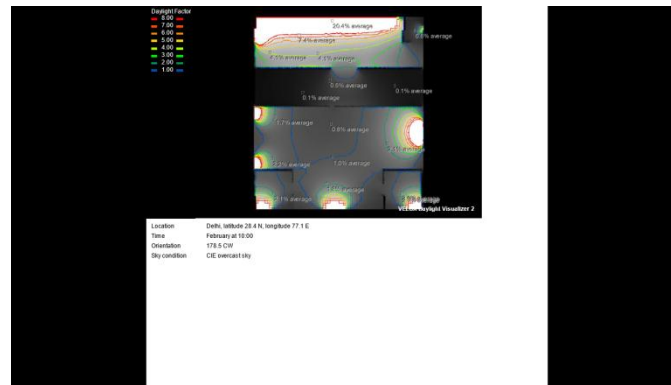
Daylight Factor
8.00
7.00
6.00
5.00
4.00
3.00
2.00
1.00

20.4% average
7.4% average
2.3% average
4.1% average
4.3% average
0.5% average
0.1% average
0.1% average
1.7% average
0.8% average
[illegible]% average
2.2% average
1.0% average
1.4% average
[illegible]% average
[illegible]% average

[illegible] Daylight Visualizer 2

| | |
|---|---|
| Location | Delhi, latitude 28.4 N, longitude 77.1 E |
| Time | February at 10:00 |
| Orientation | 178.5 CW |
| Sky condition | CIE overcast sky |